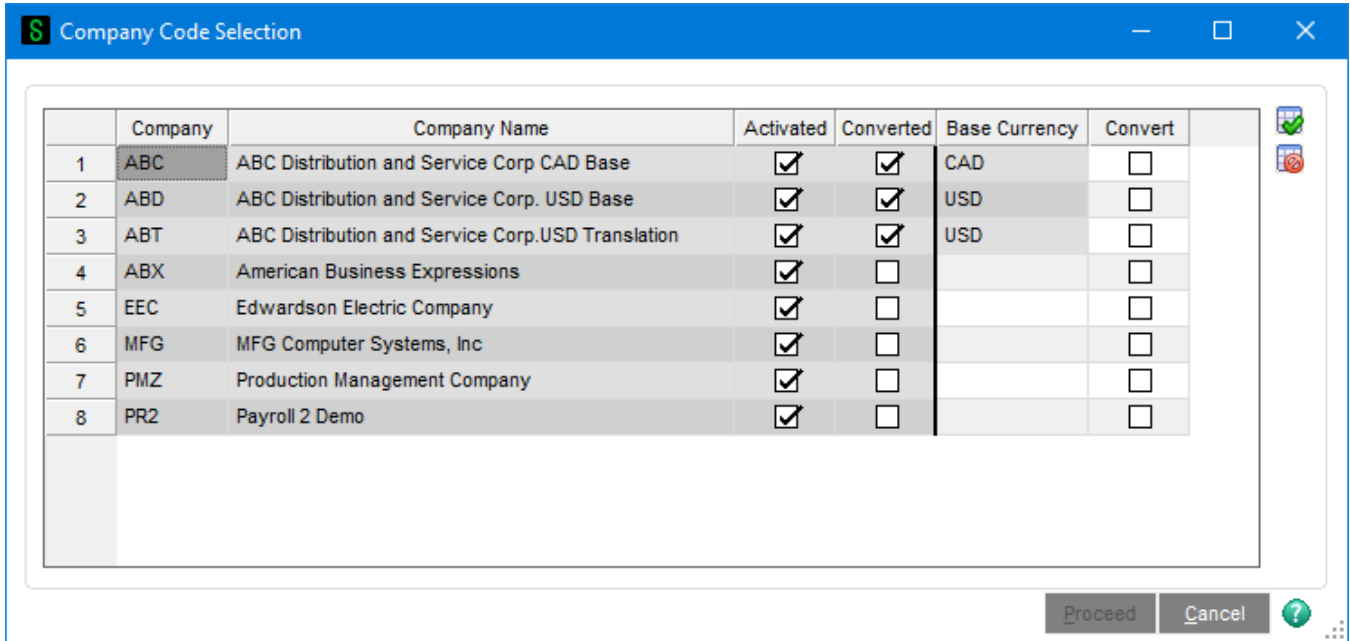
S Company Code Selection

| | Company | Company Name | Activated | Converted | Base Currency | Convert |
|---|---|---|---|---|---|---|
| 1 | ABC | ABC Distribution and Service Corp CAD Base | ☑ | ☑ | CAD | ☐ |
| 2 | ABD | ABC Distribution and Service Corp. USD Base | ☑ | ☑ | USD | ☐ |
| 3 | ABT | ABC Distribution and Service Corp.USD Translation | ☑ | ☑ | USD | ☐ |
| 4 | ABX | American Business Expressions | ☑ | ☐ | | ☐ |
| 5 | EEC | Edwardson Electric Company | ☑ | ☐ | | ☐ |
| 6 | MFG | MFG Computer Systems, Inc | ☑ | ☐ | | ☐ |
| 7 | PMZ | Production Management Company | ☑ | ☐ | | ☐ |
| 8 | PR2 | Payroll 2 Demo | ☑ | ☐ | | ☐ |

Proceed Cancel